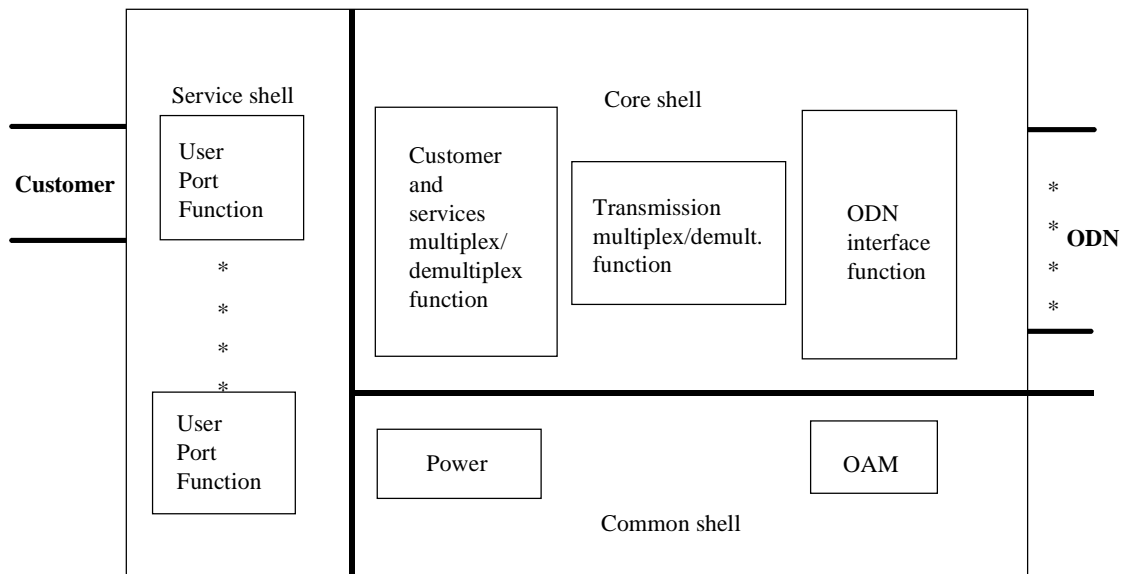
Service shell

Core shell

Customer

User Port Function

Customer and services multiplex/ demultiplex function

Transmission multiplex/demult. function

ODN interface function

*
*
*
*

ODN

*
*
*
*

User Port Function

Power

OAM

Common shell